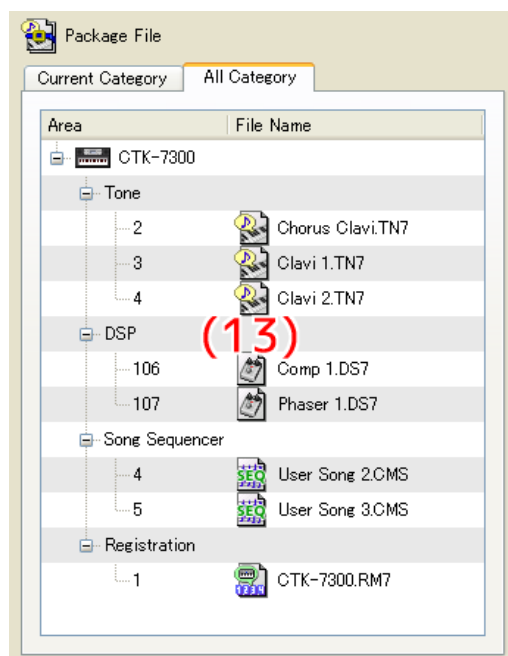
Package File

Current Category | All Category

| Area | File Name |
|---|---|
| CTK-7300 | |
| Tone | |
| 2 | Chorus Clavi.TN7 |
| 3 | Clavi 1.TN7 |
| 4 | Clavi 2.TN7 |
| DSP | |
| 106 | Comp 1.DS7 |
| 107 | Phaser 1.DS7 |
| Song Sequencer | |
| 4 | User Song 2.CMS |
| 5 | User Song 3.CMS |
| Registration | |
| 1 | CTK-7300.RM7 |

(13)

SEQ
SEQ